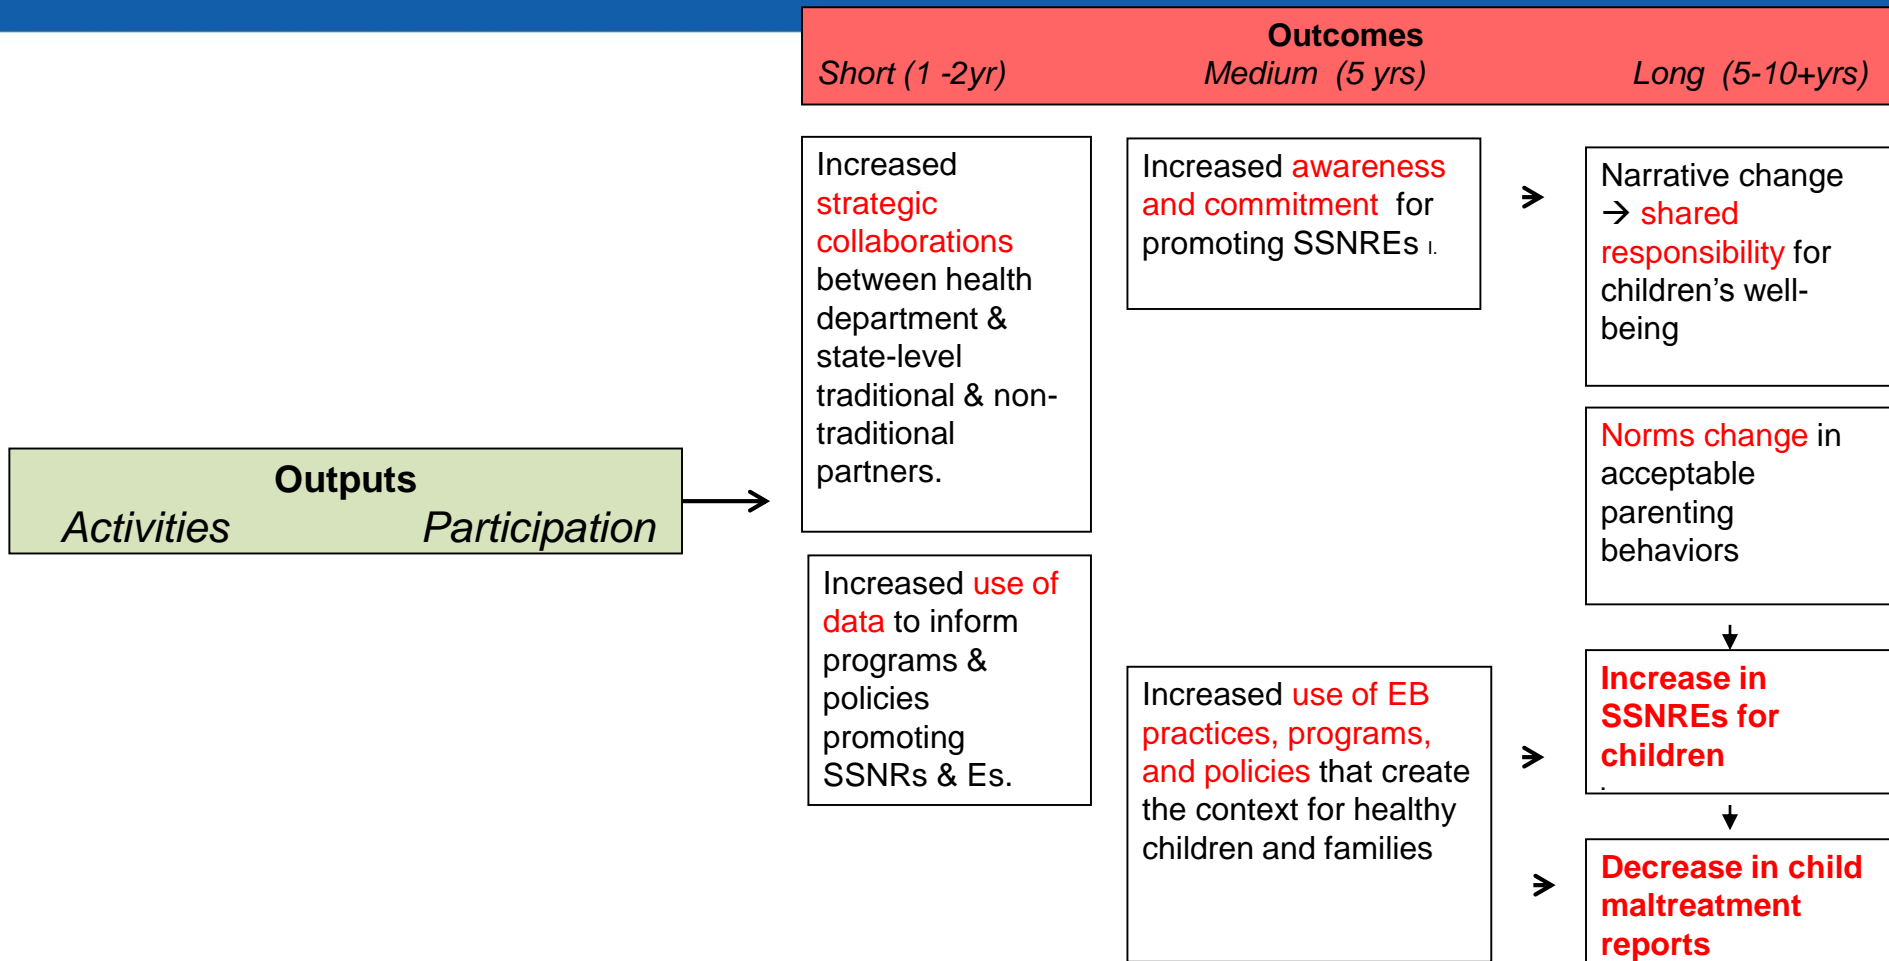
Outcomes
Short (1 -2yr) Medium (5 yrs) Long (5-10+yrs)

Outputs
Activities Participation

Increased strategic collaborations between health department & state-level traditional & non-traditional partners.

Increased use of data to inform programs & policies promoting SSNRs & Es.

Increased awareness and commitment for promoting SSNREs I.

Increased use of EB practices, programs, and policies that create the context for healthy children and families

Narrative change → shared responsibility for children's well-being

Norms change in acceptable parenting behaviors

Increase in SSNREs for children

Decrease in child maltreatment reports